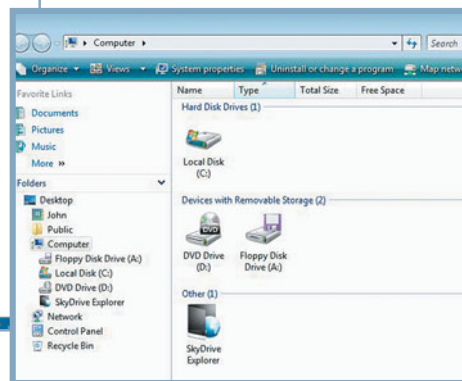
Computer ▸

Search

Organize ▾ Views ▾ System properties Uninstall or change a program Map netw

Favorite Links

Documents

Pictures

Music

More »

Folders

Desktop

John

Public

Computer

Floppy Disk Drive (A:)

Local Disk (C:)

DVD Drive (D:)

SkyDrive Explorer

Network

Control Panel

Recycle Bin

| Name | Type | Total Size | Free Space |
|---|---|---|---|

Hard Disk Drives (1)

Local Disk (C:)

Devices with Removable Storage (2)

DVD Drive (D:)

Floppy Disk Drive (A:)

Other (1)

SkyDrive Explorer